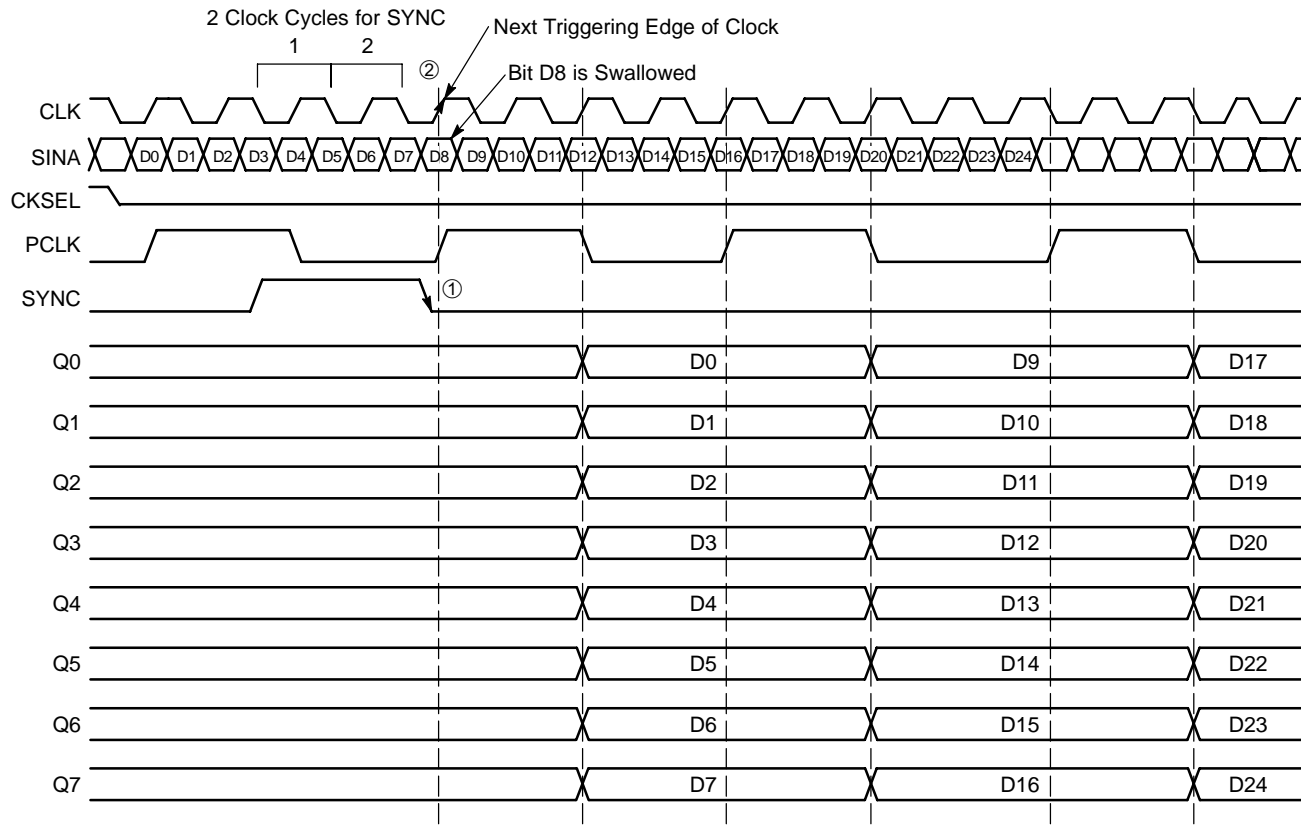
2 Clock Cycles for SYNC

1 2

② Next Triggering Edge of Clock

Bit D8 is Swallowed

CLK

SINA D0 D1 D2 D3 D4 D5 D6 D7 D8 D9 D10 D11 D12 D13 D14 D15 D16 D17 D18 D19 D20 D21 D22 D23 D24

CKSEL

PCLK

SYNC ①

Q0 D0 D9 D17

Q1 D1 D10 D18

Q2 D2 D11 D19

Q3 D3 D12 D20

Q4 D4 D13 D21

Q5 D5 D14 D22

Q6 D6 D15 D23

Q7 D7 D16 D24